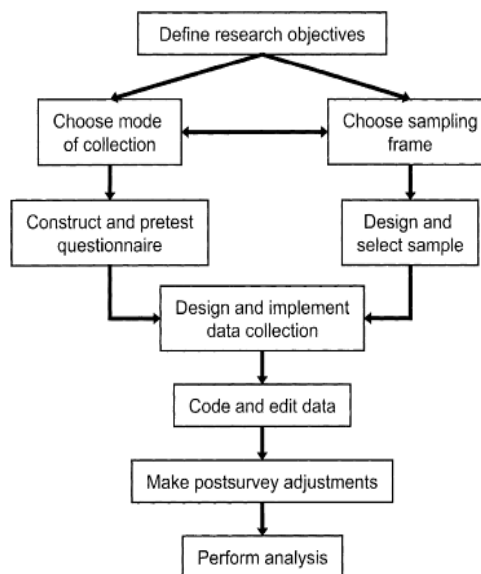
Define research objectives

Choose mode of collection

Choose sampling frame

Construct and pretest questionnaire

Design and select sample

Design and implement data collection

Code and edit data

Make postsurvey adjustments

Perform analysis